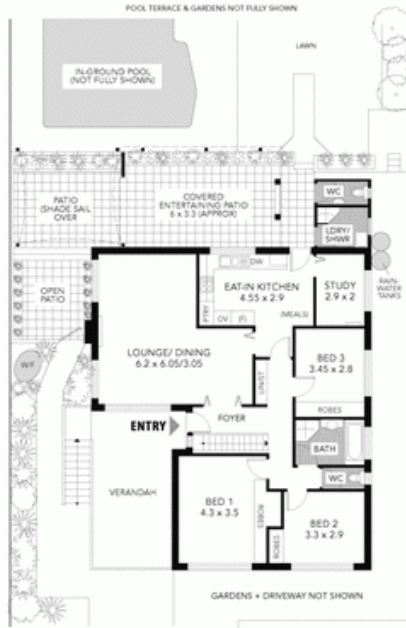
POOL TERRACE & GARDENS NOT FULLY SHOWN

LAWN

IN-GROUND POOL (NOT FULLY SHOWN)

PATIO (SHADE SAIL OVER)

COVERED ENTERTAINING PATIO 6 x 3.3 (APPROX)

WC

LDRY/ SHWR

RAIN-WATER TANKS

DW

EAT-IN KITCHEN 4.55 x 2.9

STUDY 2.9 x 2

OPEN PATIO

PTRY

OV

(F)

(MEALS)

LOUNGE/ DINING 6.2 x 6.05/3.05

BED 3 3.45 x 2.8

WF

LINST

ROBES

ENTRY

FOYER

BATH

WC

VERANDAH

BED 1 4.3 x 3.5

ROBES

ROBES

BED 2 3.3 x 2.9

GARDENS + DRIVEWAY NOT SHOWN